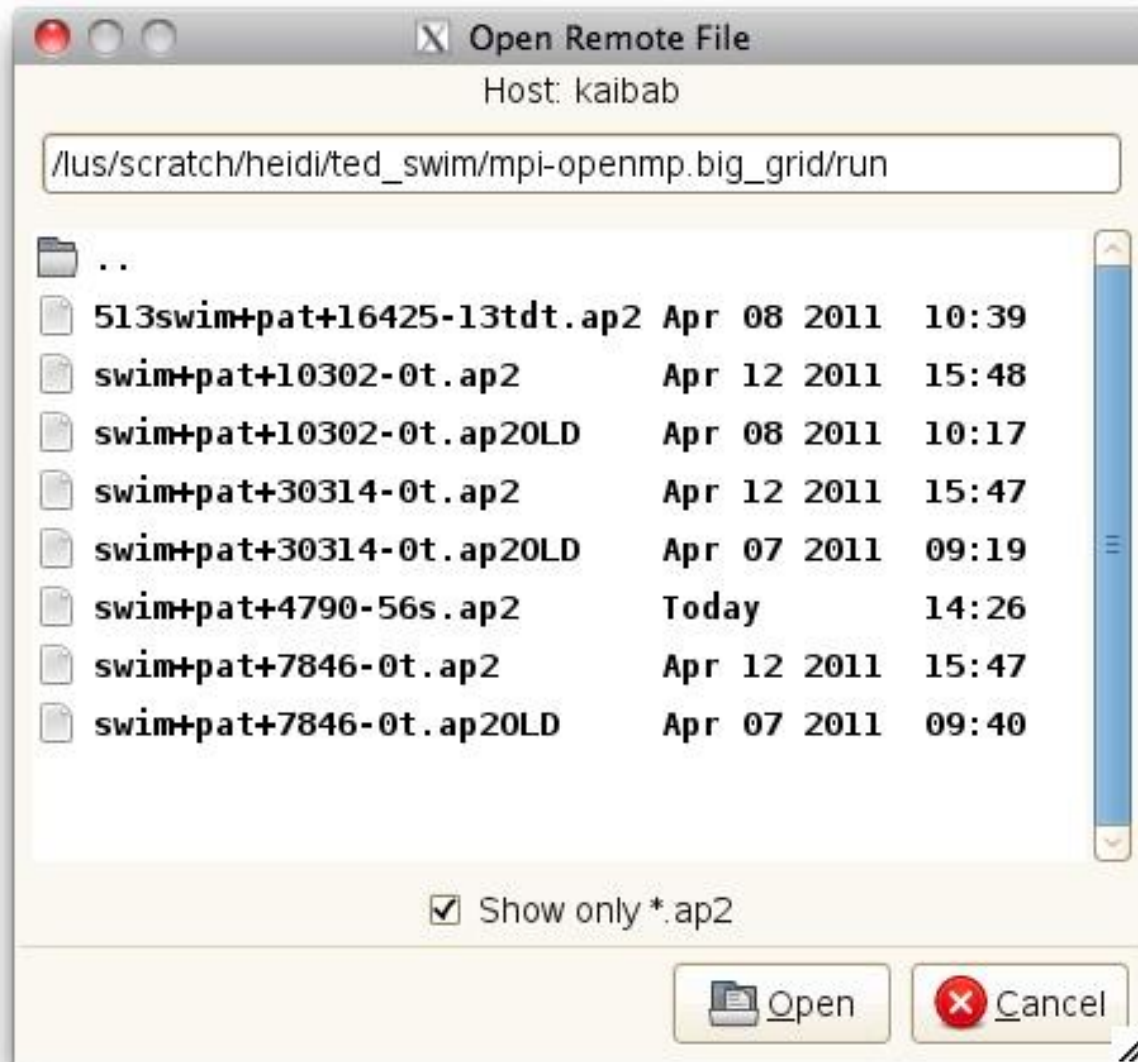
Open Remote File

Host: kaibab

/lus/scratch/heidi/ted_swim/mpi-openmp.big_grid/run

..

| | | |
|---|---|---|
| 513swim+pat+16425-13tdt.ap2 | Apr 08 2011 | 10:39 |
| swim+pat+10302-0t.ap2 | Apr 12 2011 | 15:48 |
| swim+pat+10302-0t.ap2OLD | Apr 08 2011 | 10:17 |
| swim+pat+30314-0t.ap2 | Apr 12 2011 | 15:47 |
| swim+pat+30314-0t.ap2OLD | Apr 07 2011 | 09:19 |
| swim+pat+4790-56s.ap2 | Today | 14:26 |
| swim+pat+7846-0t.ap2 | Apr 12 2011 | 15:47 |
| swim+pat+7846-0t.ap2OLD | Apr 07 2011 | 09:40 |

Show only *.ap2

Open

Cancel